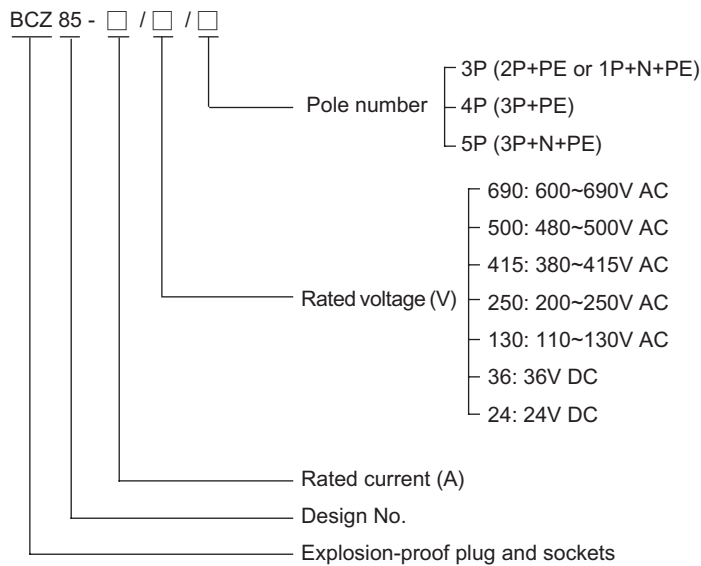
BCZ 85 - □ / □ / □

Pole number
3P (2P+PE or 1P+N+PE)
4P (3P+PE)
5P (3P+N+PE)

Rated voltage (V)
690: 600~690V AC
500: 480~500V AC
415: 380~415V AC
250: 200~250V AC
130: 110~130V AC
36: 36V DC
24: 24V DC

Rated current (A)

Design No.

Explosion-proof plug and sockets